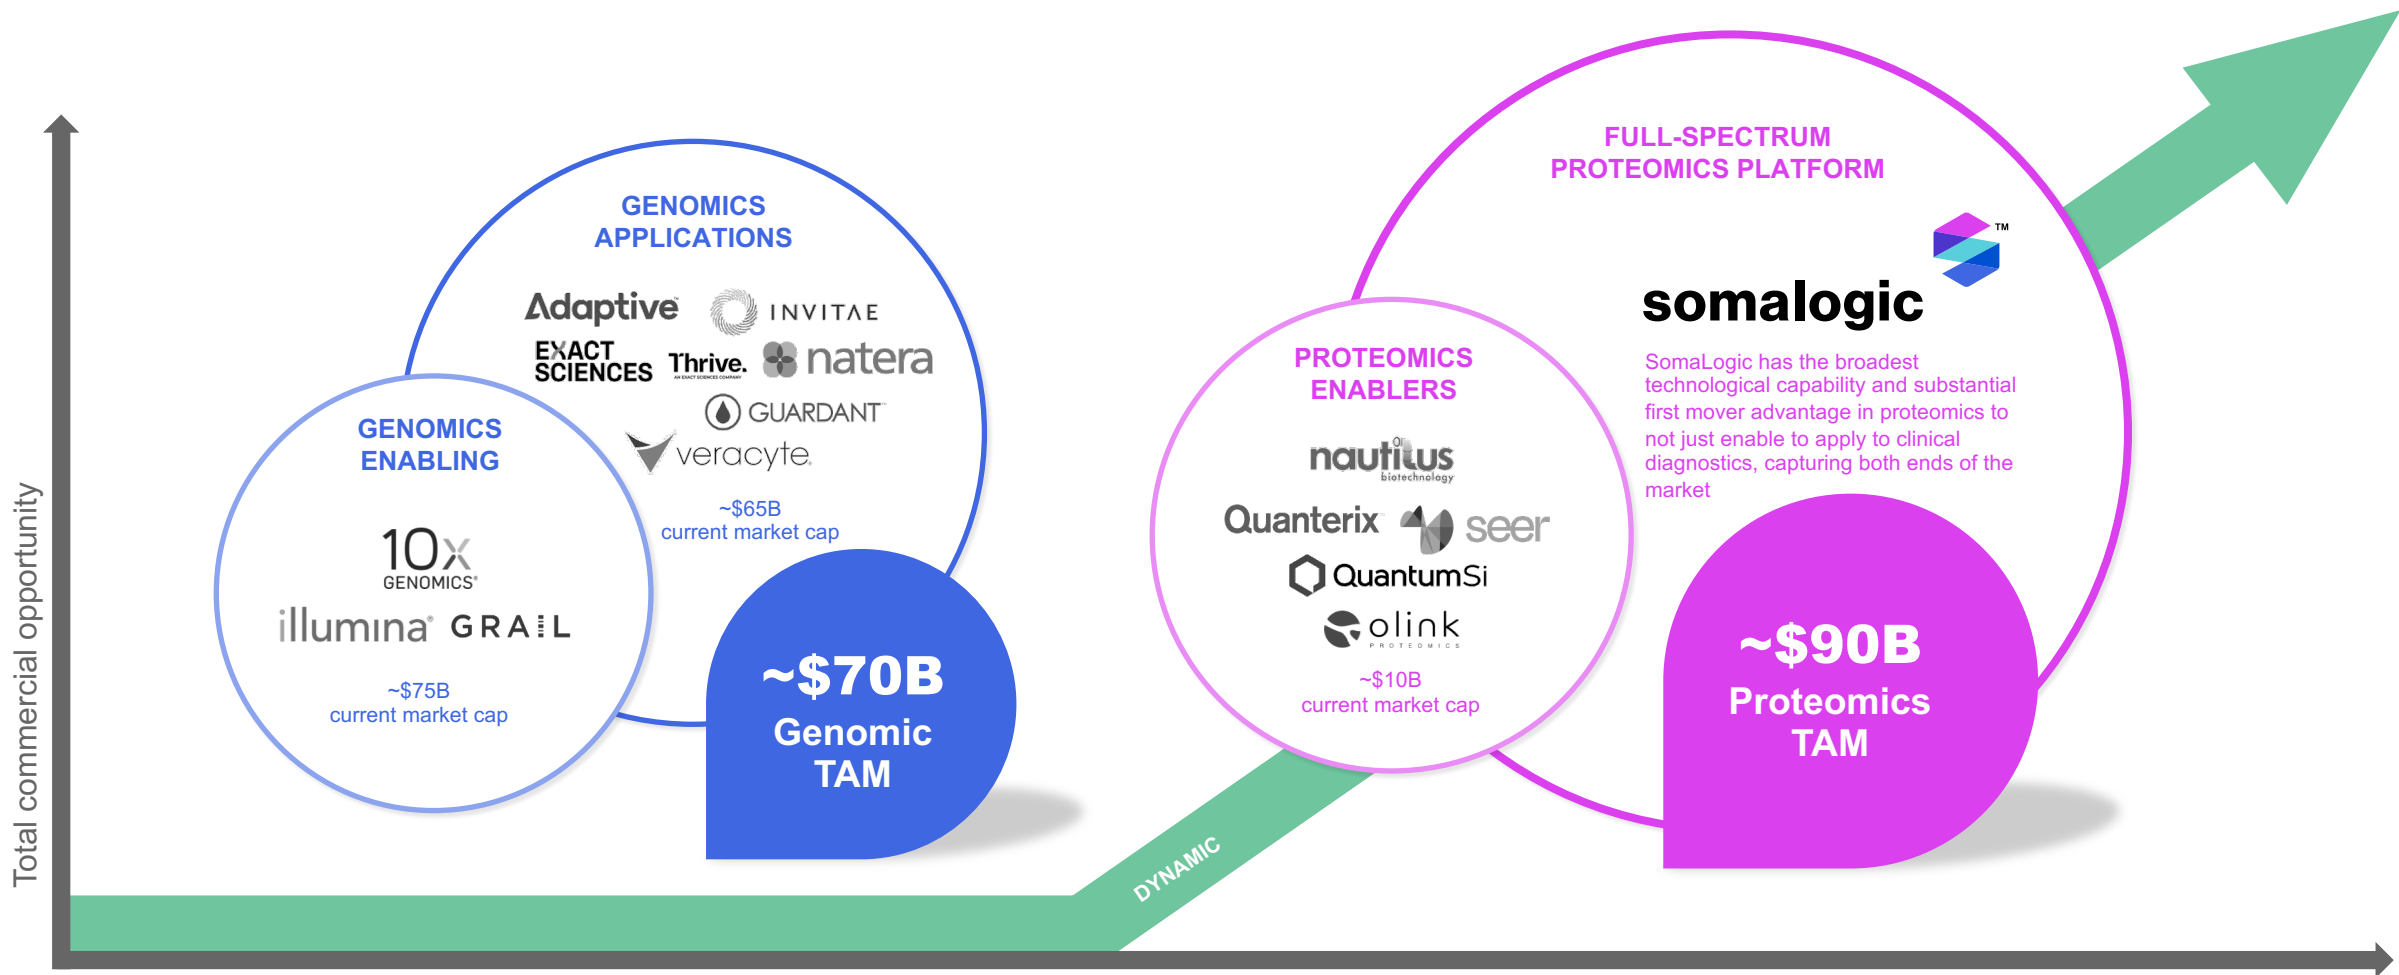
Total commercial opportunity

GENOMICS APPLICATIONS

Adaptive INVITAE
EXACT SCIENCES Thrive. natera
GUARDANT
veracyte

~$65B
current market cap

GENOMICS ENABLING

10x GENOMICS
illumina GRAIL

~$75B
current market cap

~$70B
Genomic TAM

FULL-SPECTRUM PROTEOMICS PLATFORM

somalogic

SomaLogic has the broadest technological capability and substantial first mover advantage in proteomics to not just enable to apply to clinical diagnostics, capturing both ends of the market

PROTEOMICS ENABLERS

nautilus biotechnology
Quanterix seer
QuantumSi
olink PROTEOMICS

~$10B
current market cap

~$90B
Proteomics TAM

DYNAMIC